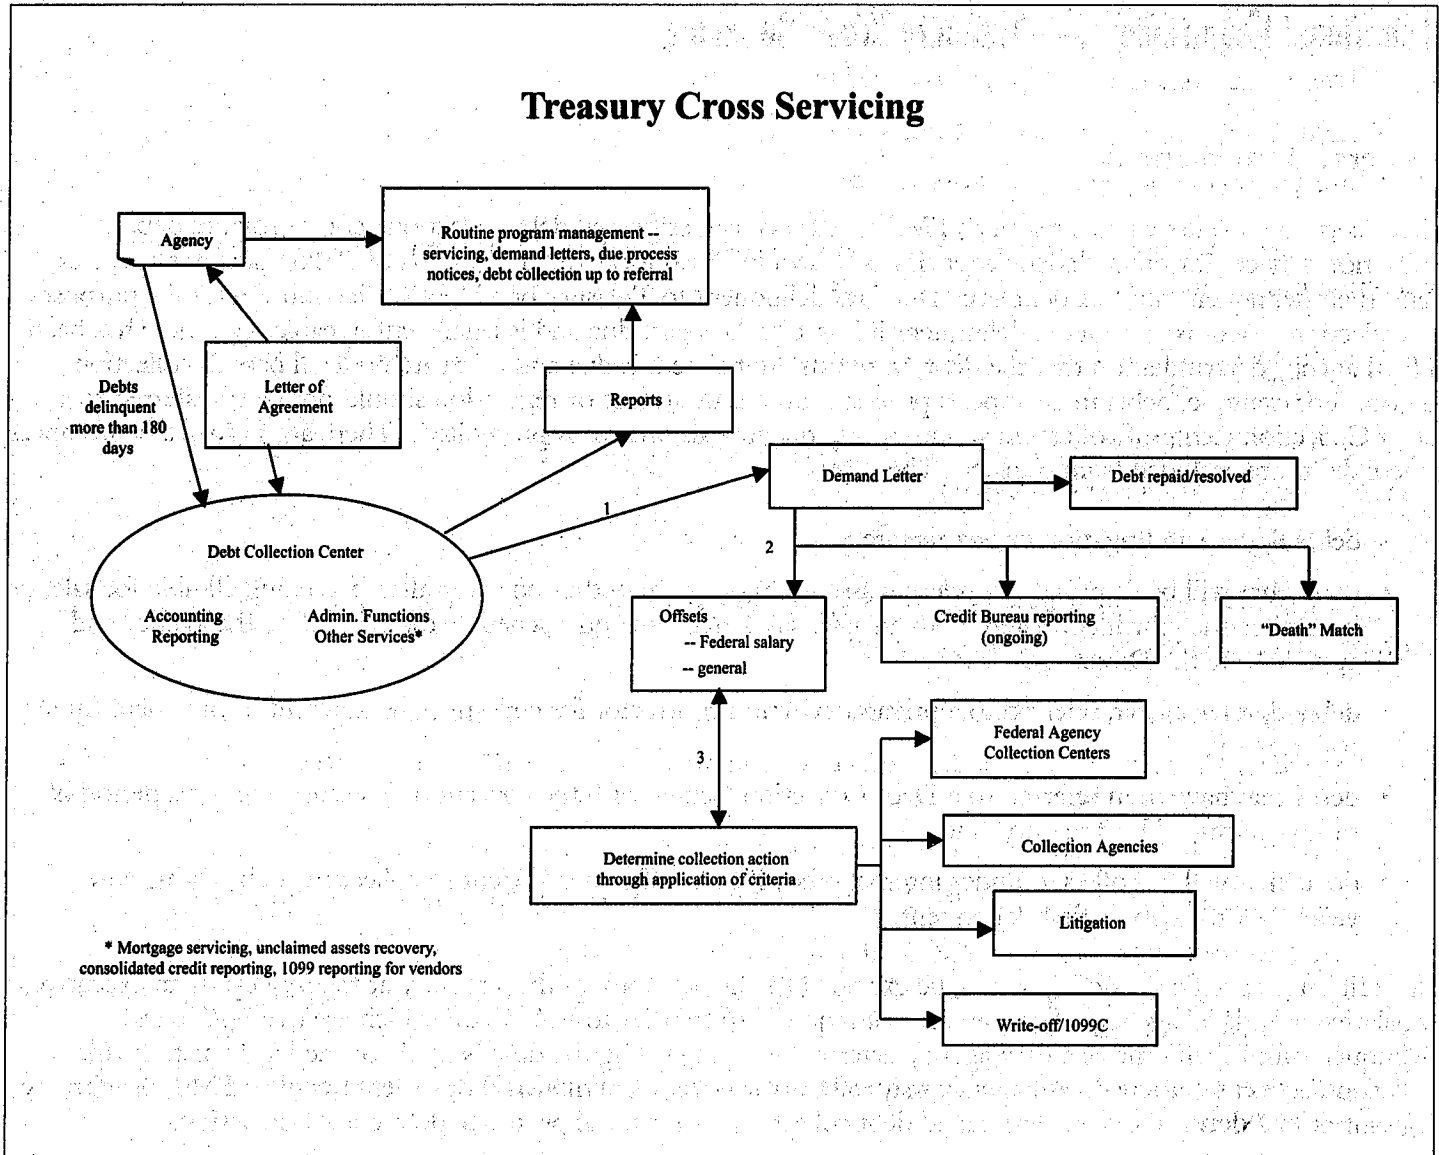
Treasury Cross Servicing

Agency

Routine program management -- servicing, demand letters, due process notices, debt collection up to referral

Debts delinquent more than 180 days

Letter of Agreement

Reports

Demand Letter

Debt repaid/resolved

1

2

Debt Collection Center

Accounting Reporting

Admin. Functions Other Services*

Offsets
-- Federal salary
-- general

Credit Bureau reporting (ongoing)

"Death" Match

3

Federal Agency Collection Centers

Collection Agencies

Determine collection action through application of criteria

Litigation

* Mortgage servicing, unclaimed assets recovery, consolidated credit reporting, 1099 reporting for vendors

Write-off/1099C